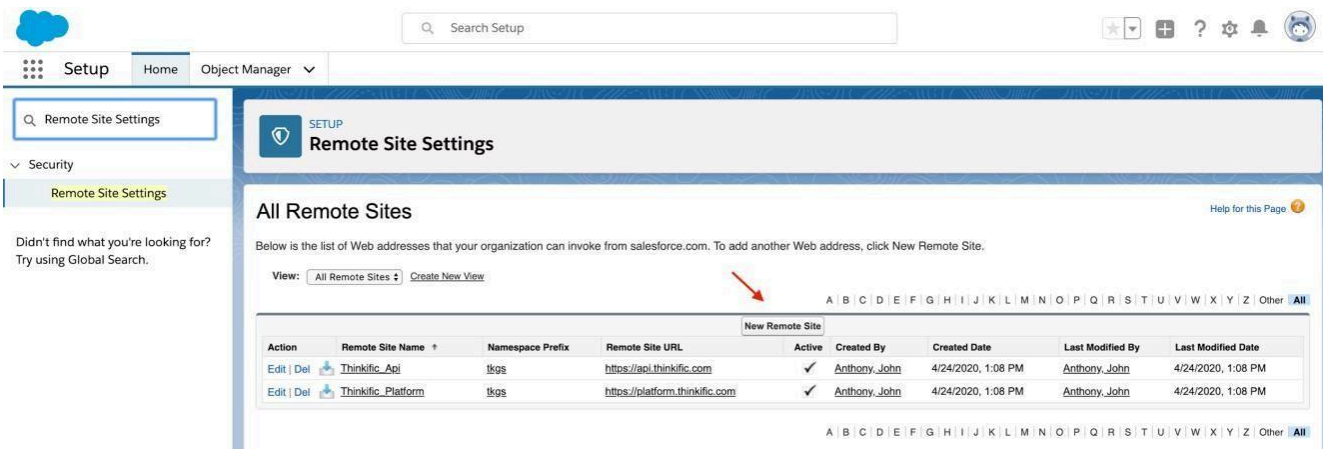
Search Setup

Setup Home Object Manager

Remote Site Settings

Security

Remote Site Settings

Didn't find what you're looking for? Try using Global Search.

SETUP
Remote Site Settings

All Remote Sites

Help for this Page

Below is the list of Web addresses that your organization can invoke from salesforce.com. To add another Web address, click New Remote Site.

View: All Remote Sites Create New View

A | B | C | D | E | F | G | H | I | J | K | L | M | N | O | P | Q | R | S | T | U | V | W | X | Y | Z | Other | All

New Remote Site

| Action | Remote Site Name ↑ | Namespace Prefix | Remote Site URL | Active | Created By | Created Date | Last Modified By | Last Modified Date |
|---|---|---|---|---|---|---|---|---|
| Edit \| Del | Thinkific_Api | tkgs | https://api.thinkific.com | ✓ | Anthony, John | 4/24/2020, 1:08 PM | Anthony, John | 4/24/2020, 1:08 PM |
| Edit \| Del | Thinkific_Platform | tkgs | https://platform.thinkific.com | ✓ | Anthony, John | 4/24/2020, 1:08 PM | Anthony, John | 4/24/2020, 1:08 PM |

A | B | C | D | E | F | G | H | I | J | K | L | M | N | O | P | Q | R | S | T | U | V | W | X | Y | Z | Other | All